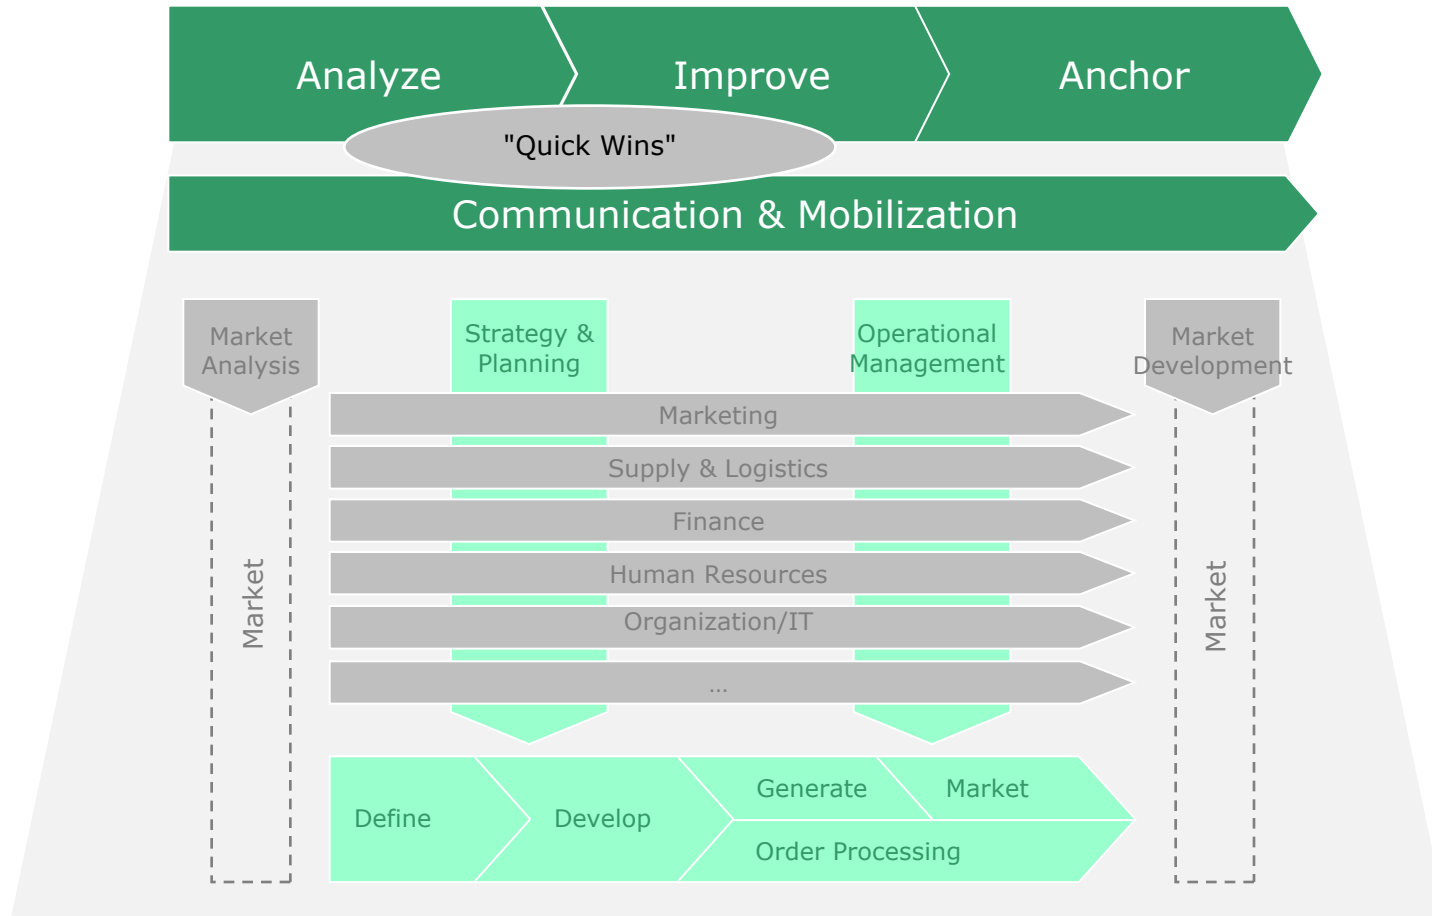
Analyze
Improve
Anchor
"Quick Wins"
Communication & Mobilization

Market Analysis
Strategy & Planning
Operational Management
Market Development

Marketing
Supply & Logistics
Finance
Human Resources
Organization/IT
...

Market
Market

Define
Develop
Generate
Market
Order Processing